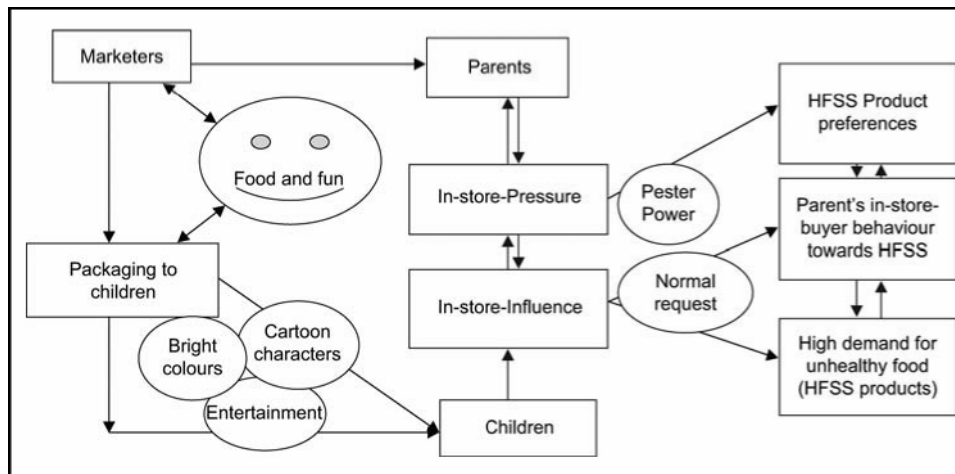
Marketers

Food and fun

Packaging to children

Bright colours

Cartoon characters

Entertainment

Parents

In-store-Pressure

In-store-Influence

Children

Pester Power

Normal request

HFSS Product preferences

Parent's in-store-buyer behaviour towards HFSS

High demand for unhealthy food (HFSS products)